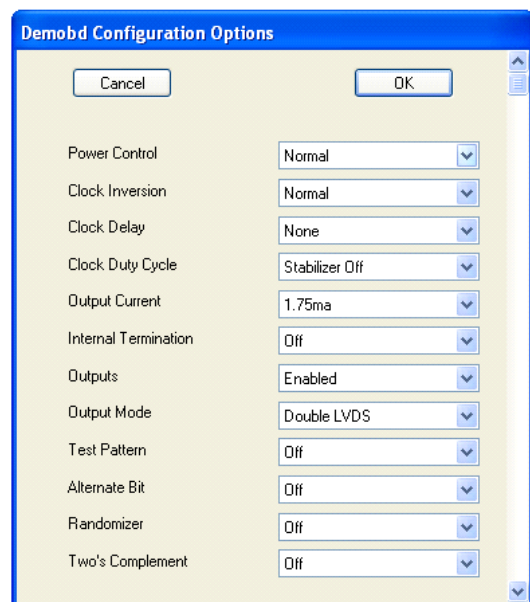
Demobd Configuration Options

Cancel

OK

| | |
|---|---|
| Power Control | Normal |
| Clock Inversion | Normal |
| Clock Delay | None |
| Clock Duty Cycle | Stabilizer Off |
| Output Current | 1.75ma |
| Internal Termination | Off |
| Outputs | Enabled |
| Output Mode | Double LVDS |
| Test Pattern | Off |
| Alternate Bit | Off |
| Randomizer | Off |
| Two's Complement | Off |